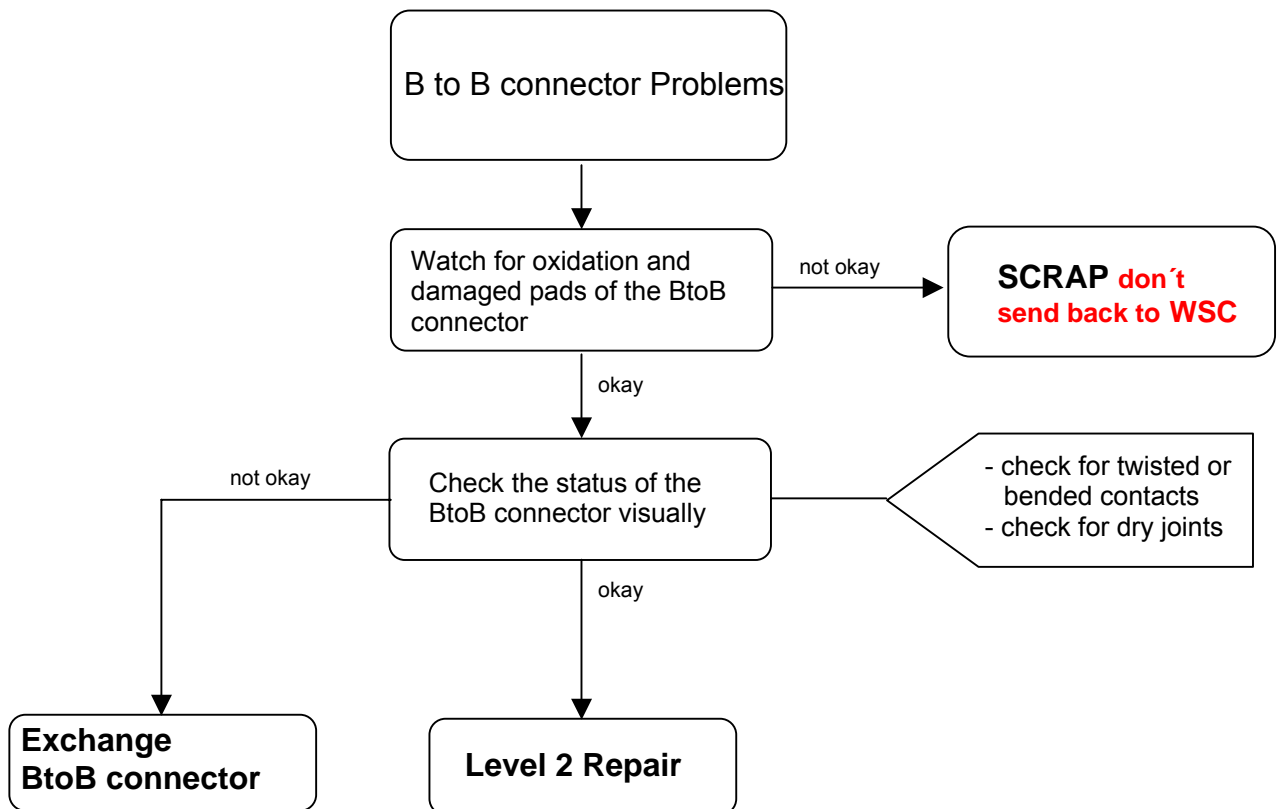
B to B connector Problems

Watch for oxidation and damaged pads of the BtoB connector

not okay

SCRAP don´t send back to WSC

okay

not okay

Check the status of the BtoB connector visually

- check for twisted or bended contacts
- check for dry joints

okay

Exchange BtoB connector

Level 2 Repair